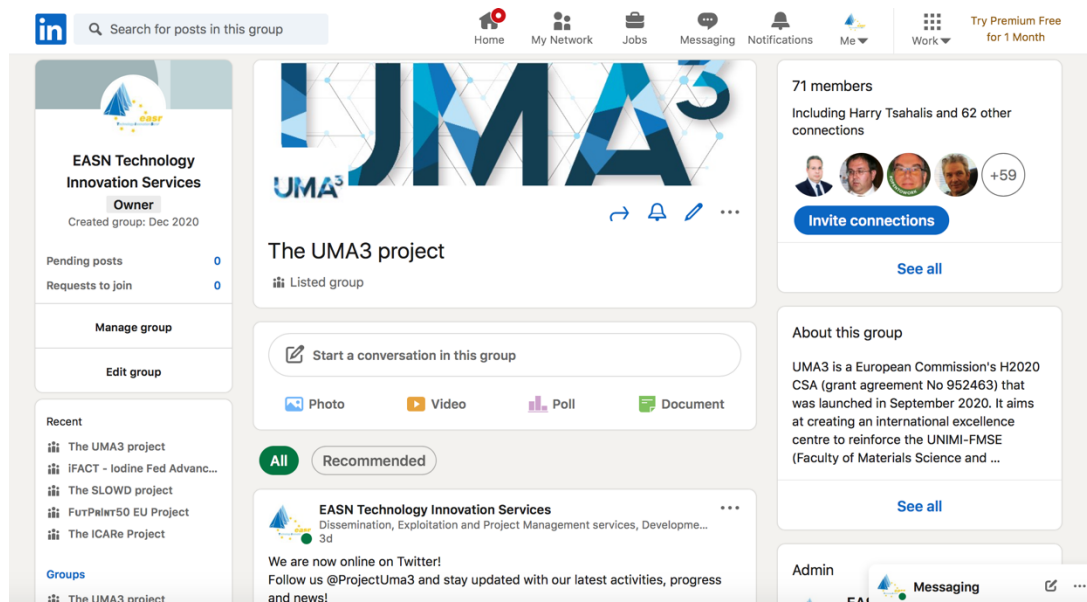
in Search for posts in this group

Home My Network Jobs Messaging Notifications Me Work Try Premium Free for 1 Month

easn

EASN Technology Innovation Services
Owner
Created group: Dec 2020

Pending posts 0
Requests to join 0

Manage group

Edit group

Recent
The UMA3 project
iFACT - Iodine Fed Advanc...
The SLOWD project
FutPrInt50 EU Project
The ICARe Project

Groups
The UMA3 project

UMA³

UMA³

The UMA3 project
Listed group

Start a conversation in this group

Photo Video Poll Document

All Recommended

EASN Technology Innovation Services
Dissemination, Exploitation and Project Management services, Developme...
3d

We are now online on Twitter!
Follow us @ProjectUma3 and stay updated with our latest activities, progress and news!

71 members
Including Harry Tsahalis and 62 other connections
+59
Invite connections
See all

About this group
UMA3 is a European Commission's H2020 CSA (grant agreement No 952463) that was launched in September 2020. It aims at creating an international excellence centre to reinforce the UNIMI-FMSE (Faculty of Materials Science and ...
See all

Admin

Messaging